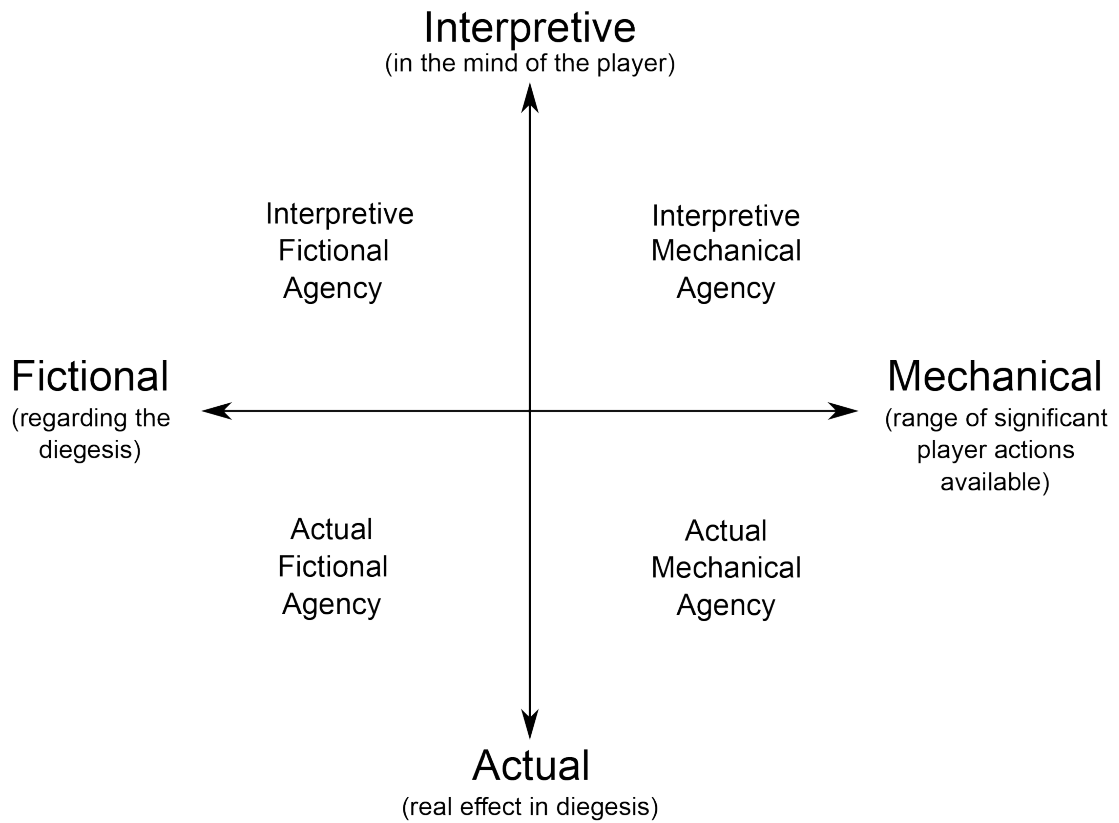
Interpretive
(in the mind of the player)

Interpretive Fictional Agency

Interpretive Mechanical Agency

Fictional
(regarding the diegesis)

Mechanical
(range of significant player actions available)

Actual Fictional Agency

Actual Mechanical Agency

Actual
(real effect in diegesis)